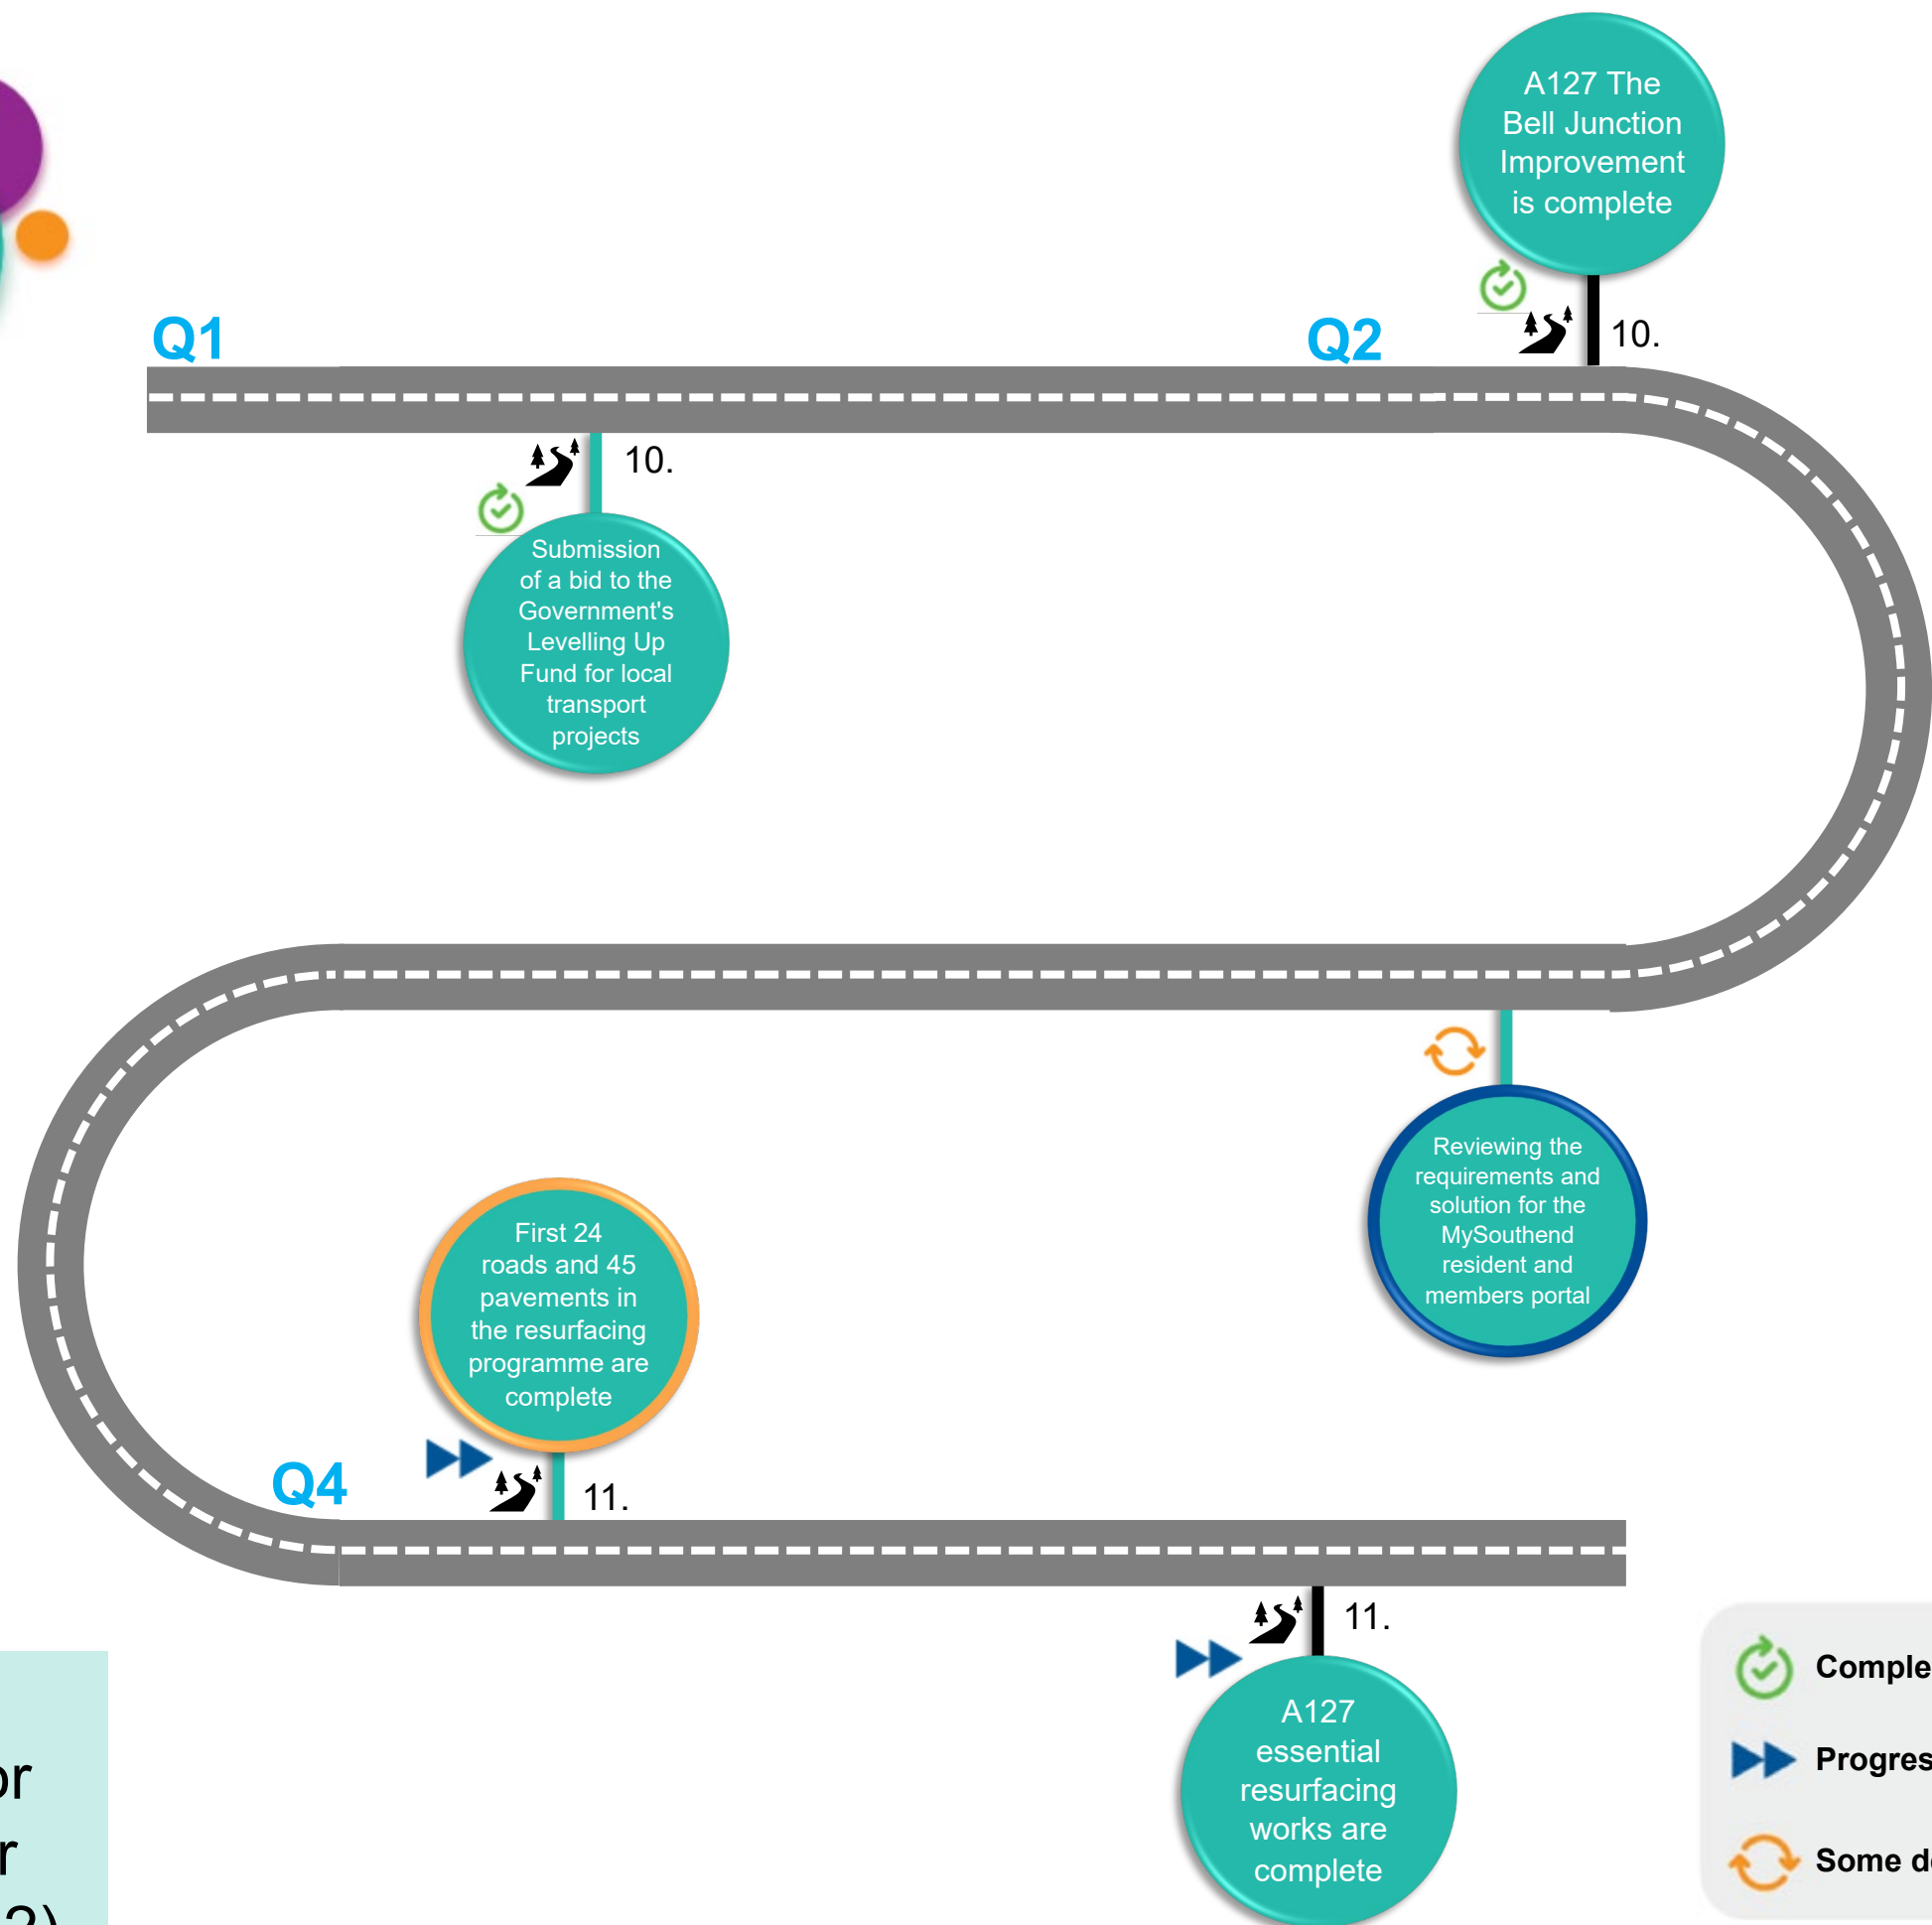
Q1

Q2

A127 The Bell Junction Improvement is complete

10.

10.

Submission of a bid to the Government's Levelling Up Fund for local transport projects

Reviewing the requirements and solution for the MySouthend resident and members portal

First 24 roads and 45 pavements in the resurfacing programme are complete

Q4

11.

11.

A127 essential resurfacing works are complete

Comple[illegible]

Progres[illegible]

Some d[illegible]

or

r

2)